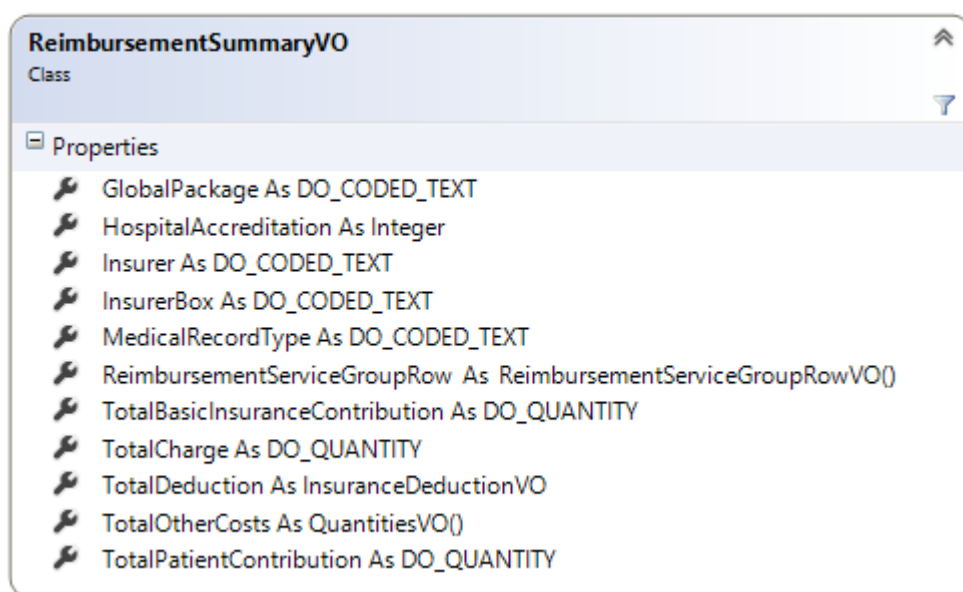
ReimbursementSummaryVO
Class

Properties

GlobalPackage As DO_CODED_TEXT
HospitalAccreditation As Integer
Insurer As DO_CODED_TEXT
InsurerBox As DO_CODED_TEXT
MedicalRecordType As DO_CODED_TEXT
ReimbursementServiceGroupRow As ReimbursementServiceGroupRowVO()
TotalBasicInsuranceContribution As DO_QUANTITY
TotalCharge As DO_QUANTITY
TotalDeduction As InsuranceDeductionVO
TotalOtherCosts As QuantitiesVO()
TotalPatientContribution As DO_QUANTITY